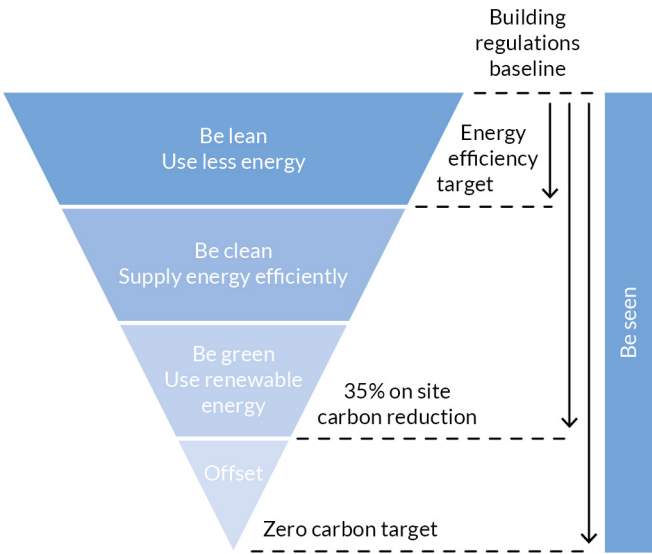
Building regulations baseline

Be lean
Use less energy

Energy efficiency target

Be clean
Supply energy efficiently

Be green
Use renewable energy

35% on site carbon reduction

Offset

Zero carbon target

Be seen